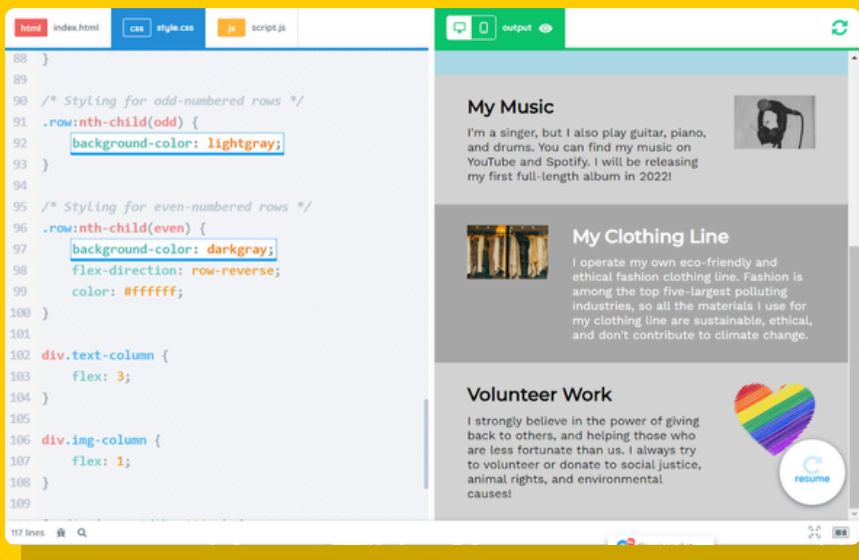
html index.html css style.css js script.js output

88 }
89
90 /* Styling for odd-numbered rows */
91 .row:nth-child(odd) {
92 background-color: lightgray;
93 }
94
95 /* Styling for even-numbered rows */
96 .row:nth-child(even) {
97 background-color: darkgray;
98 flex-direction: row-reverse;
99 color: #ffffff;
100 }
101
102 div.text-column {
103 flex: 3;
104 }
105
106 div.img-column {
107 flex: 1;
108 }
109

117 lines

My Music

I'm a singer, but I also play guitar, piano, and drums. You can find my music on YouTube and Spotify. I will be releasing my first full-length album in 2022!

My Clothing Line

I operate my own eco-friendly and ethical fashion clothing line. Fashion is among the top five-largest polluting industries, so all the materials I use for my clothing line are sustainable, ethical, and don't contribute to climate change.

Volunteer Work

I strongly believe in the power of giving back to others, and helping those who are less fortunate than us. I always try to volunteer or donate to social justice, animal rights, and environmental causes!

resume